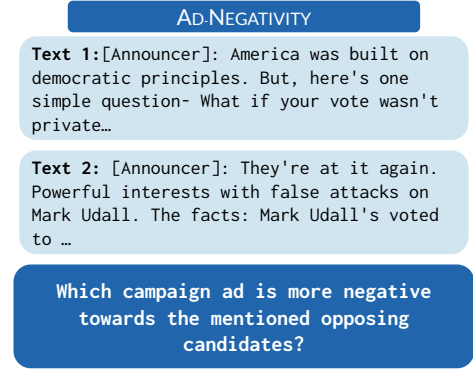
AD-NEGATIVITY

Text 1:[Announcer]: America was built on democratic principles. But, here's one simple question- What if your vote wasn't private…

Text 2: [Announcer]: They're at it again. Powerful interests with false attacks on Mark Udall. The facts: Mark Udall's voted to …

Which campaign ad is more negative towards the mentioned opposing candidates?